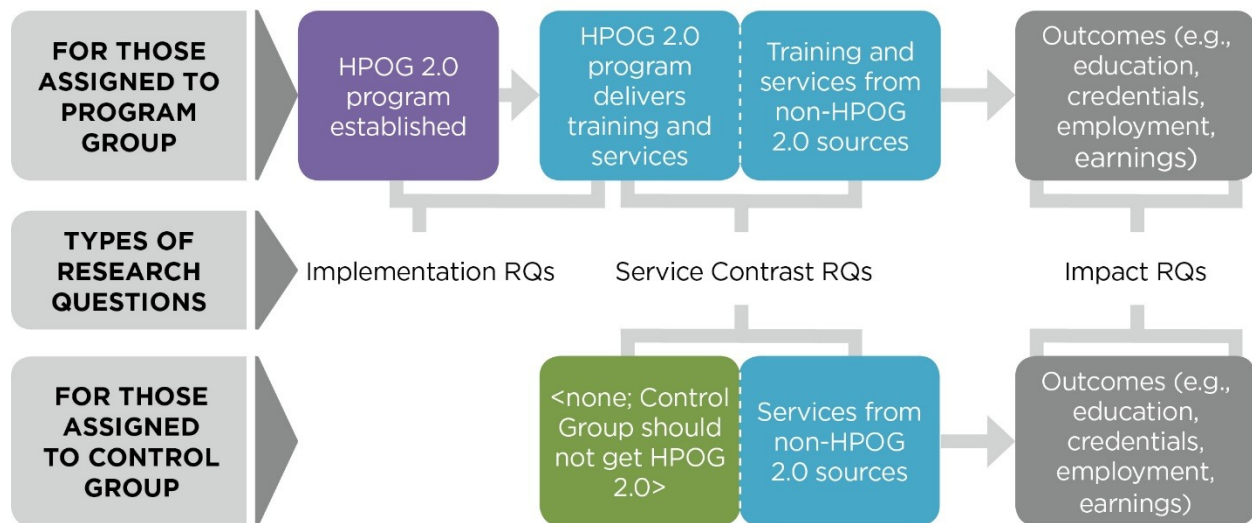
FOR THOSE ASSIGNED TO PROGRAM GROUP

HPOG 2.0 program established

HPOG 2.0 program delivers training and services

Training and services from non-HPOG 2.0 sources

Outcomes (e.g., education, credentials, employment, earnings)

TYPES OF RESEARCH QUESTIONS

Implementation RQs

Service Contrast RQs

Impact RQs

FOR THOSE ASSIGNED TO CONTROL GROUP

<none; Control Group should not get HPOG 2.0>

Services from non-HPOG 2.0 sources

Outcomes (e.g., education, credentials, employment, earnings)